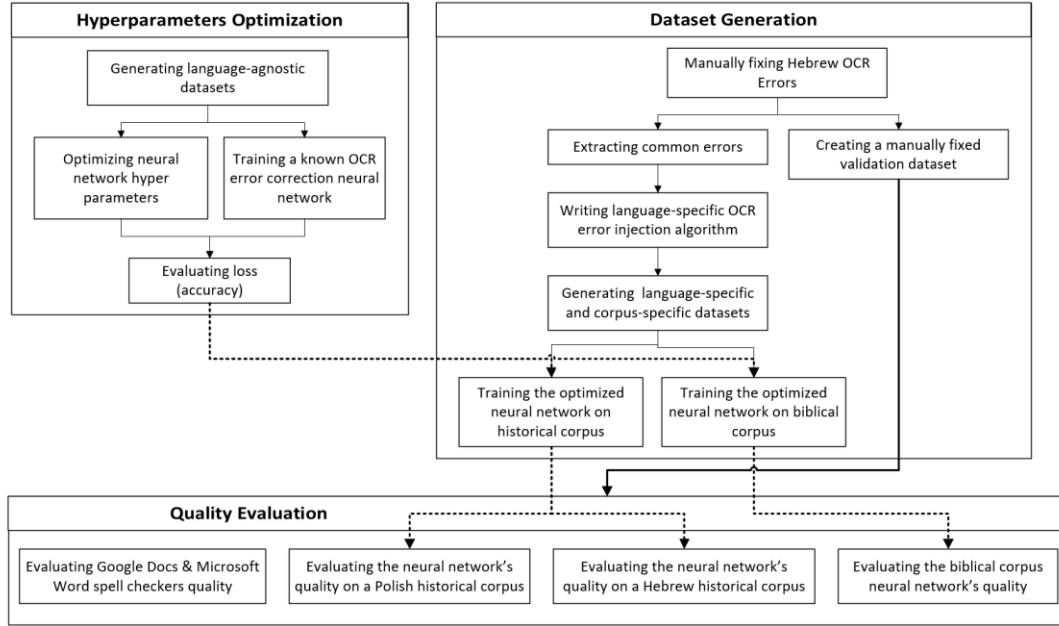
Hyperparameters Optimization

Generating language-agnostic datasets

Optimizing neural network hyper parameters

Training a known OCR error correction neural network

Evaluating loss (accuracy)

Dataset Generation

Manually fixing Hebrew OCR Errors

Extracting common errors

Creating a manually fixed validation dataset

Writing language-specific OCR error injection algorithm

Generating language-specific and corpus-specific datasets

Training the optimized neural network on historical corpus

Training the optimized neural network on biblical corpus

Quality Evaluation

Evaluating Google Docs & Microsoft Word spell checkers quality

Evaluating the neural network's quality on a Polish historical corpus

Evaluating the neural network's quality on a Hebrew historical corpus

Evaluating the biblical corpus neural network's quality